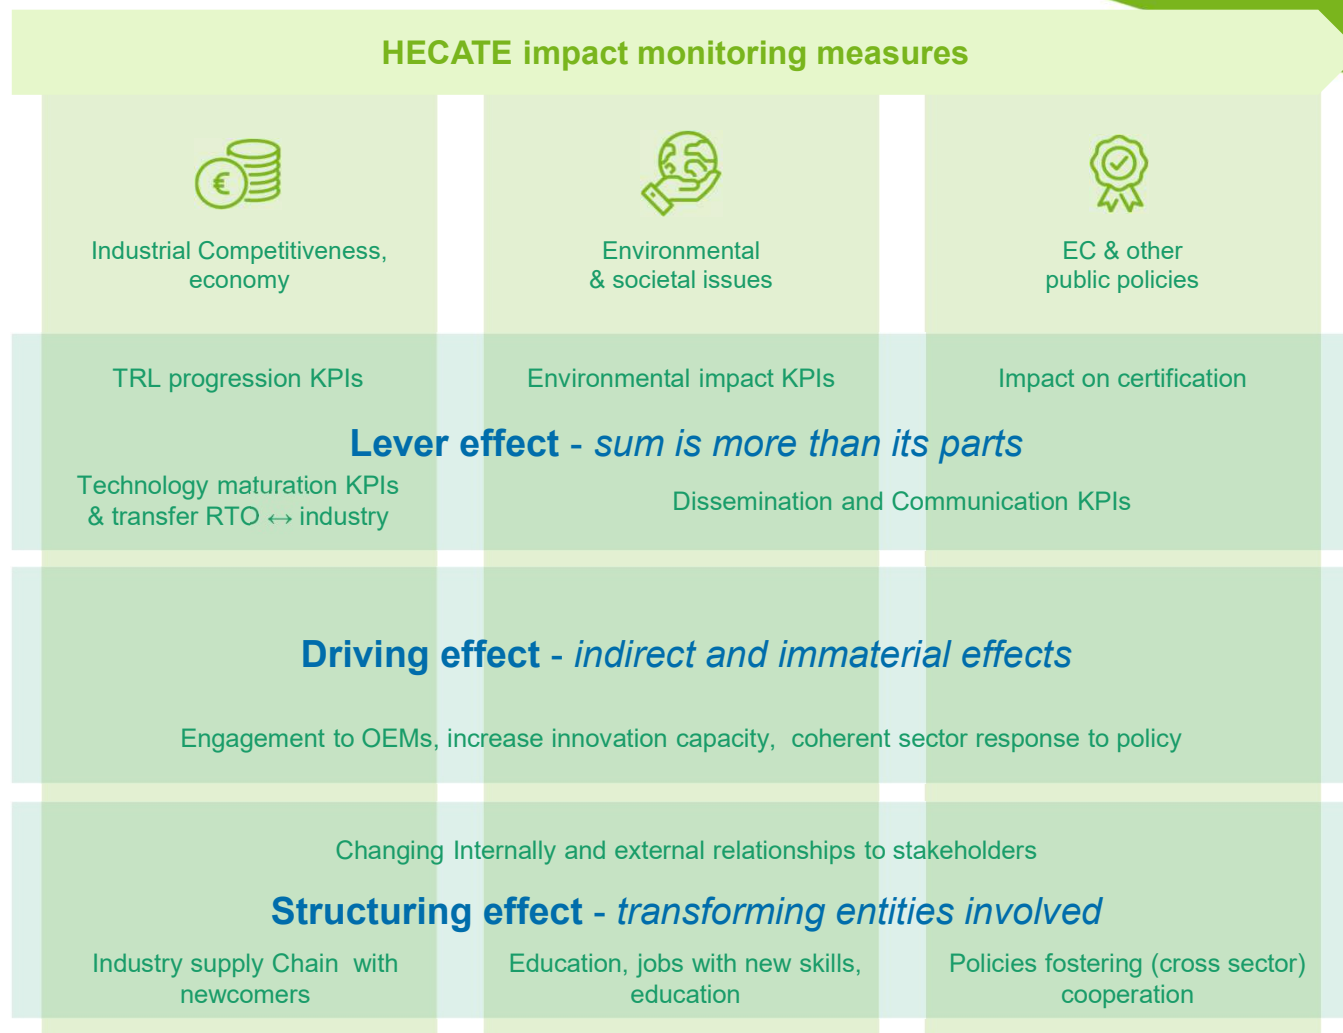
HECATE impact monitoring measures

Industrial Competitiveness, economy

Environmental & societal issues

EC & other public policies

TRL progression KPIs

Environmental impact KPIs

Impact on certification

Lever effect - *sum is more than its parts*

Technology maturation KPIs & transfer RTO $\leftrightarrow$ industry

Dissemination and Communication KPIs

Driving effect - *indirect and immaterial effects*

Engagement to OEMs, increase innovation capacity, coherent sector response to policy

Changing Internally and external relationships to stakeholders

Structuring effect - *transforming entities involved*

Industry supply Chain with newcomers

Education, jobs with new skills, education

Policies fostering (cross sector) cooperation